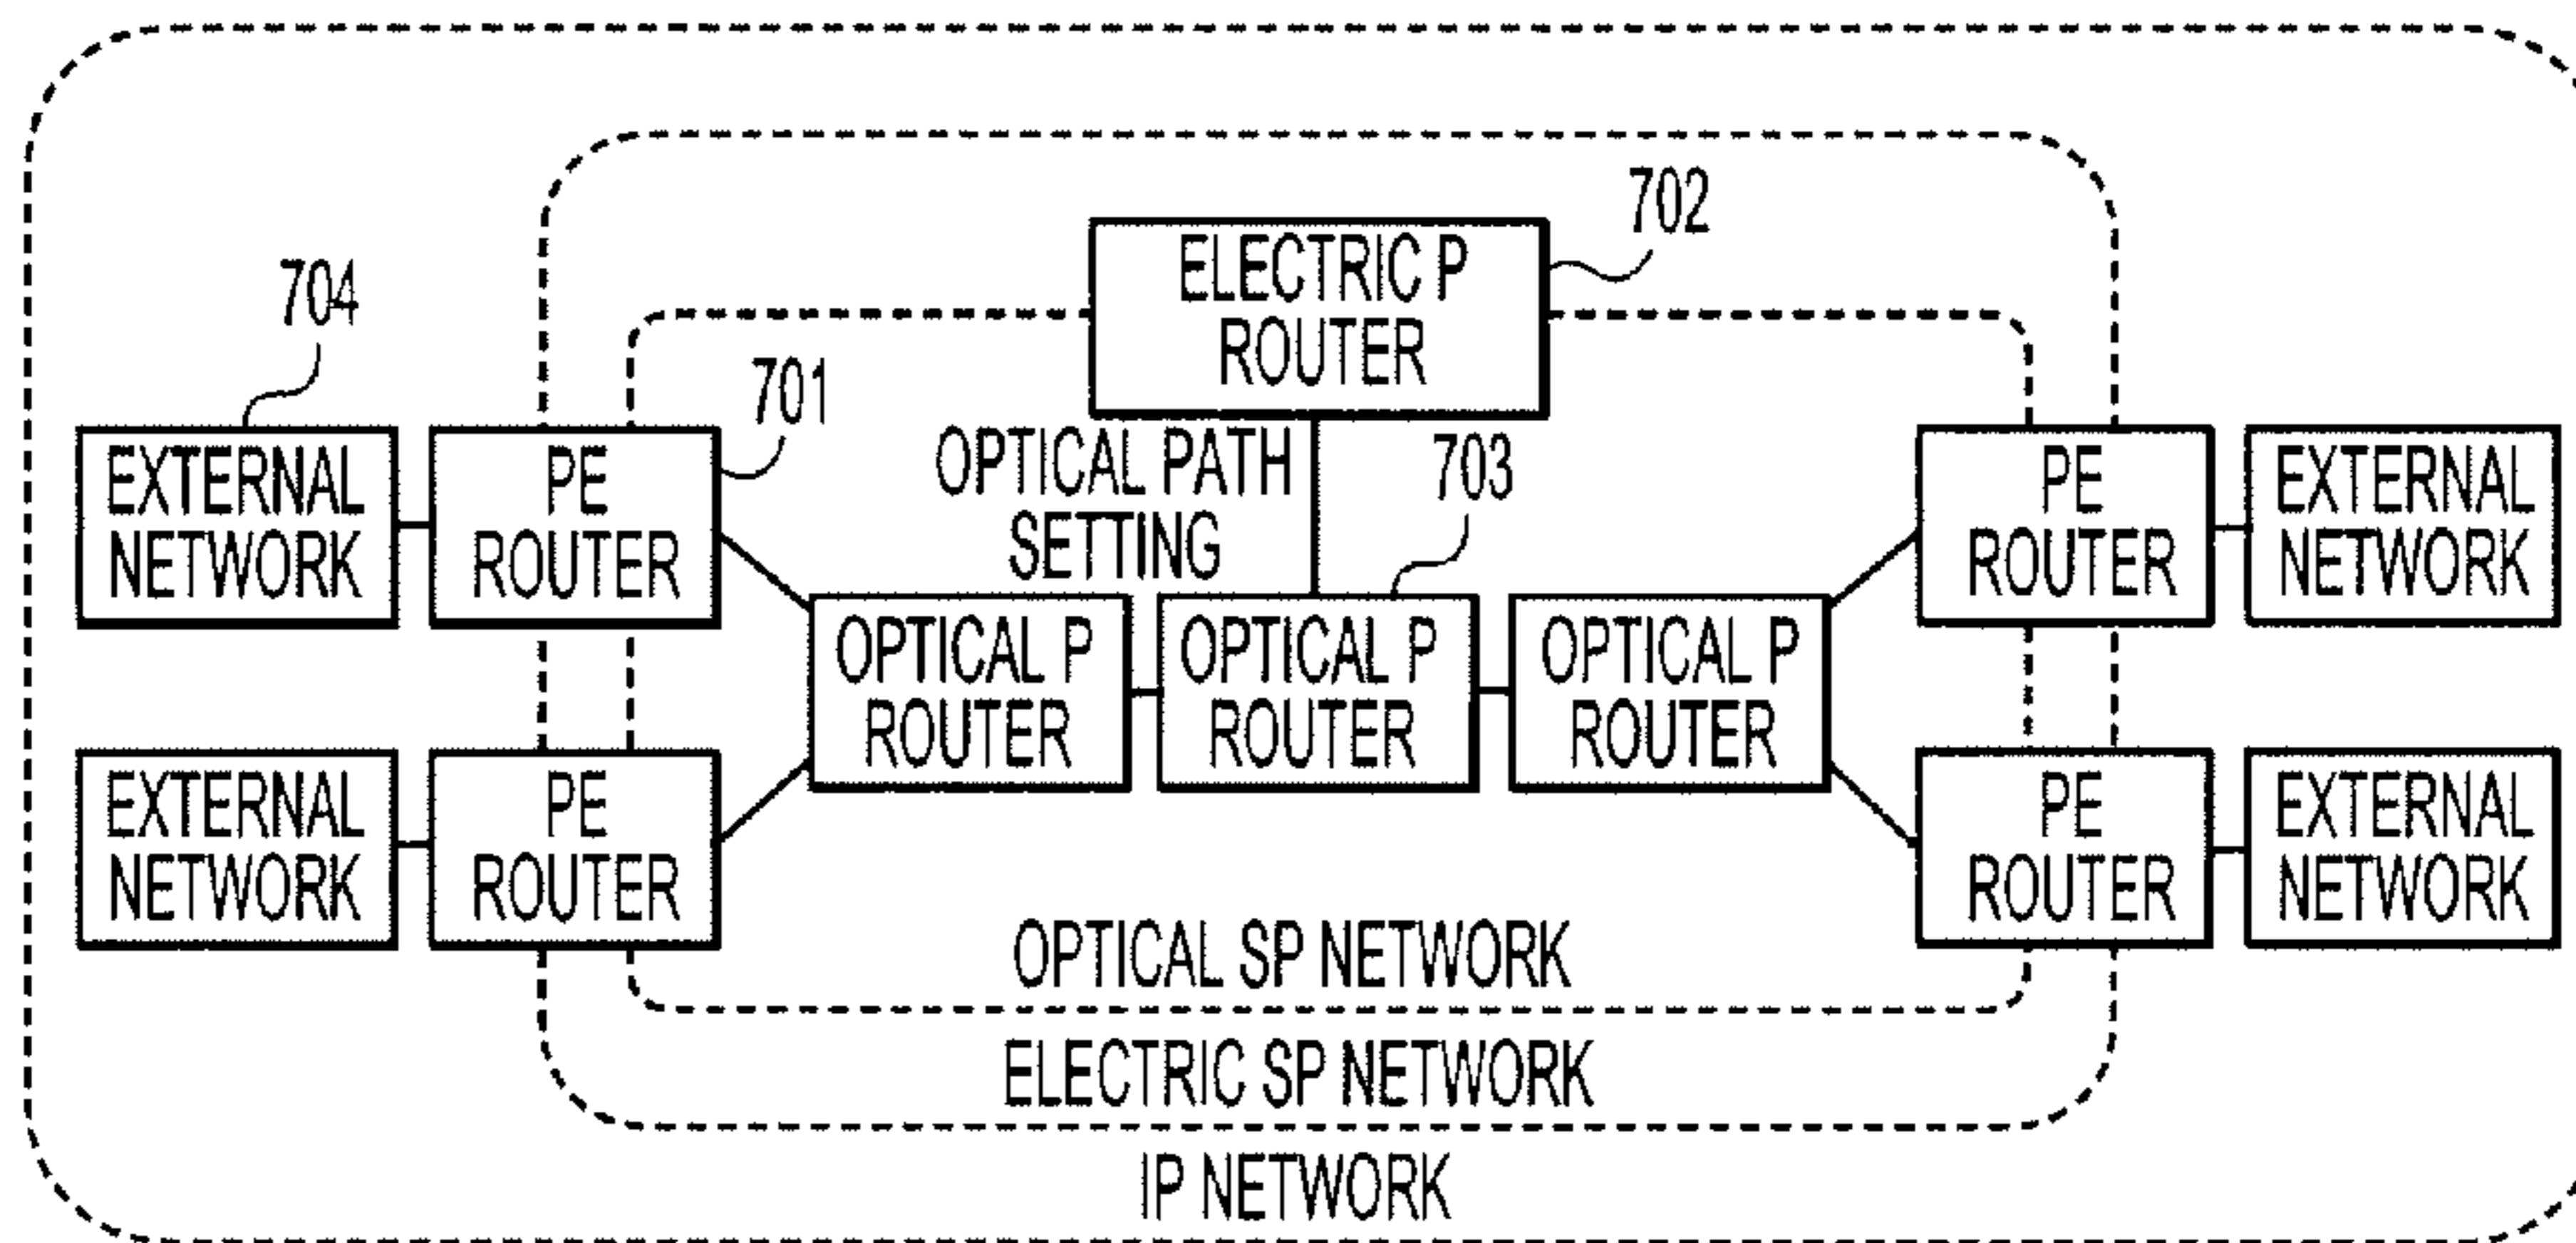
702

ELECTRIC P ROUTER

704

701

EXTERNAL NETWORK

PE ROUTER

OPTICAL PATH SETTING

703

PE ROUTER

EXTERNAL NETWORK

OPTICAL P ROUTER

OPTICAL P ROUTER

OPTICAL P ROUTER

EXTERNAL NETWORK

PE ROUTER

PE ROUTER

EXTERNAL NETWORK

OPTICAL SP NETWORK

ELECTRIC SP NETWORK

IP NETWORK